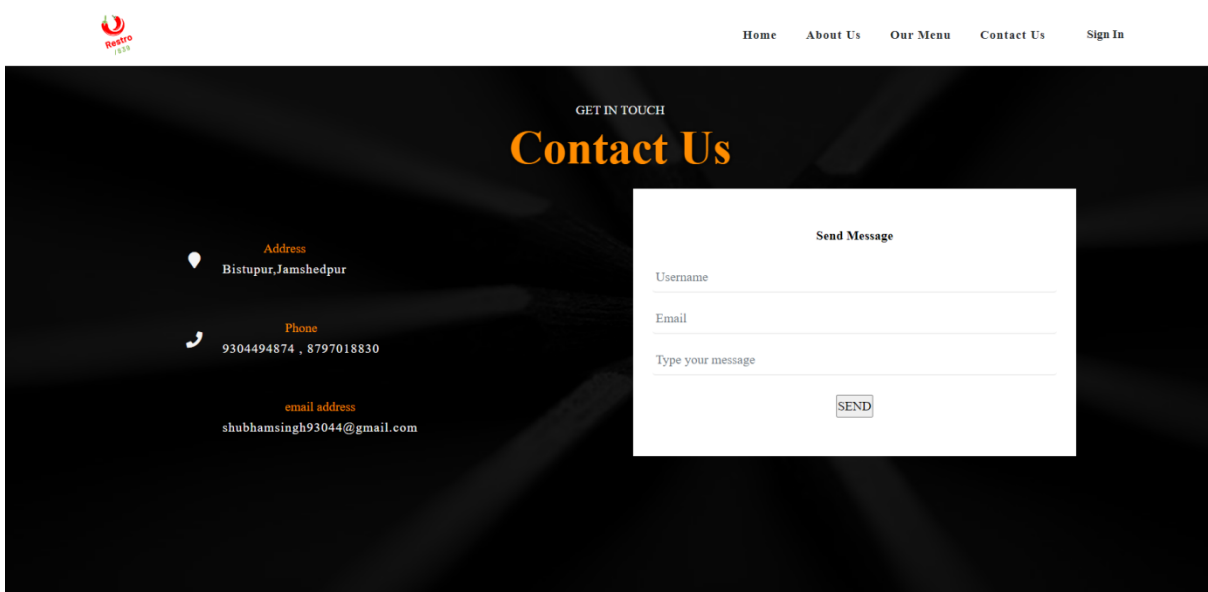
Restro
1839

Home About Us Our Menu Contact Us Sign In

GET IN TOUCH

Contact Us

Address
Bistupur,Jamshedpur

Phone
9304494874 , 8797018830

email address
shubhamsingh93044@gmail.com

Send Message

Username

Email

Type your message

SEND